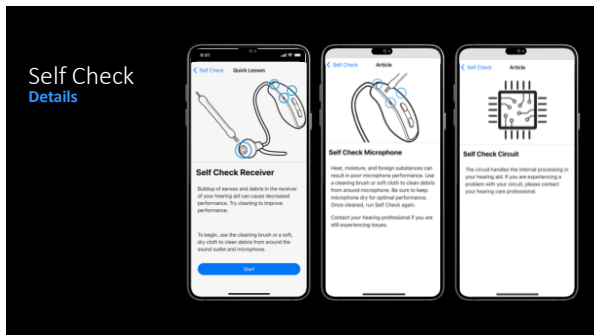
Self Check
Details

9:41

< Self Check Quick Lesson

Self Check Receiver

Buildup of earwax and debris in the receiver of your hearing aid can cause decreased performance. Try cleaning to improve performance.

To begin, use the cleaning brush or a soft, dry cloth to clean debris from around the sound outlet and microphone.

Start

< Self Check Article

Self Check Microphone

Heat, moisture, and foreign substances can result in poor microphone performance. Use a cleaning brush or soft cloth to clean debris from around microphone. Be sure to keep microphone dry for optimal performance. Once cleaned, run Self Check again.

Contact your hearing professional if you are still experiencing issues.

< Self Check Article

Self Check Circuit

The circuit handles the internal processing in your hearing aid. If you are experiencing a problem with your circuit, please contact your hearing care professional.